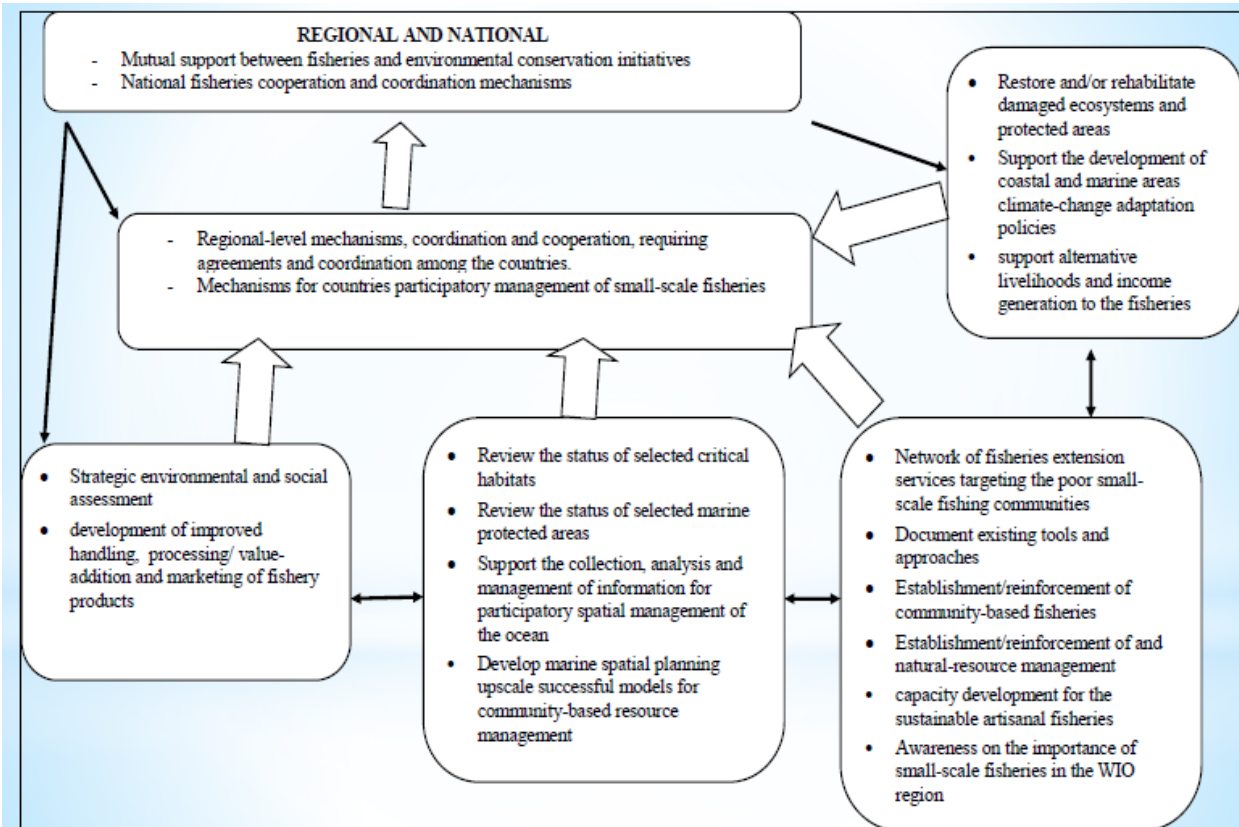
REGIONAL AND NATIONAL
- Mutual support between fisheries and environmental conservation initiatives
- National fisheries cooperation and coordination mechanisms

- Restore and/or rehabilitate damaged ecosystems and protected areas
- Support the development of coastal and marine areas climate-change adaptation policies
- support alternative livelihoods and income generation to the fisheries

- Regional-level mechanisms, coordination and cooperation, requiring agreements and coordination among the countries.
- Mechanisms for countries participatory management of small-scale fisheries

- Strategic environmental and social assessment
- development of improved handling, processing/ value-addition and marketing of fishery products

- Review the status of selected critical habitats
- Review the status of selected marine protected areas
- Support the collection, analysis and management of information for participatory spatial management of the ocean
- Develop marine spatial planning upscale successful models for community-based resource management

- Network of fisheries extension services targeting the poor small-scale fishing communities
- Document existing tools and approaches
- Establishment/reinforcement of community-based fisheries
- Establishment/reinforcement of and natural-resource management
- capacity development for the sustainable artisanal fisheries
- Awareness on the importance of small-scale fisheries in the WIO region